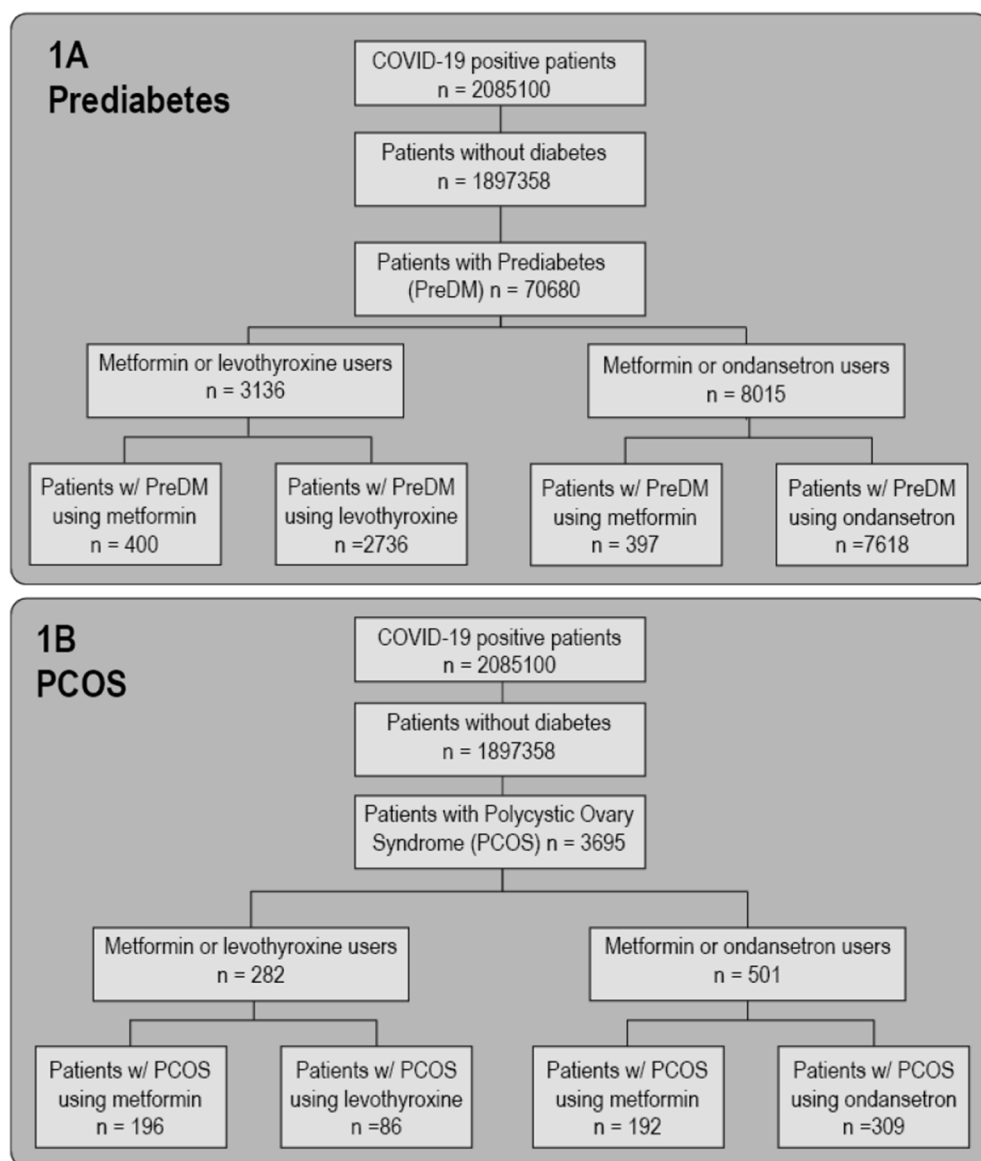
1A
Prediabetes

COVID-19 positive patients
n = 2085100

Patients without diabetes
n = 1897358

Patients with Prediabetes
(PreDM) n = 70680

Metformin or levothyroxine users
n = 3136

Metformin or ondansetron users
n = 8015

Patients w/ PreDM
using metformin
n = 400

Patients w/ PreDM
using levothyroxine
n =2736

Patients w/ PreDM
using metformin
n = 397

Patients w/ PreDM
using ondansetron
n =7618

1B
PCOS

COVID-19 positive patients
n = 2085100

Patients without diabetes
n = 1897358

Patients with Polycystic Ovary
Syndrome (PCOS) n = 3695

Metformin or levothyroxine users
n = 282

Metformin or ondansetron users
n = 501

Patients w/ PCOS
using metformin
n = 196

Patients w/ PCOS
using levothyroxine
n =86

Patients w/ PCOS
using metformin
n = 192

Patients w/ PCOS
using ondansetron
n =309